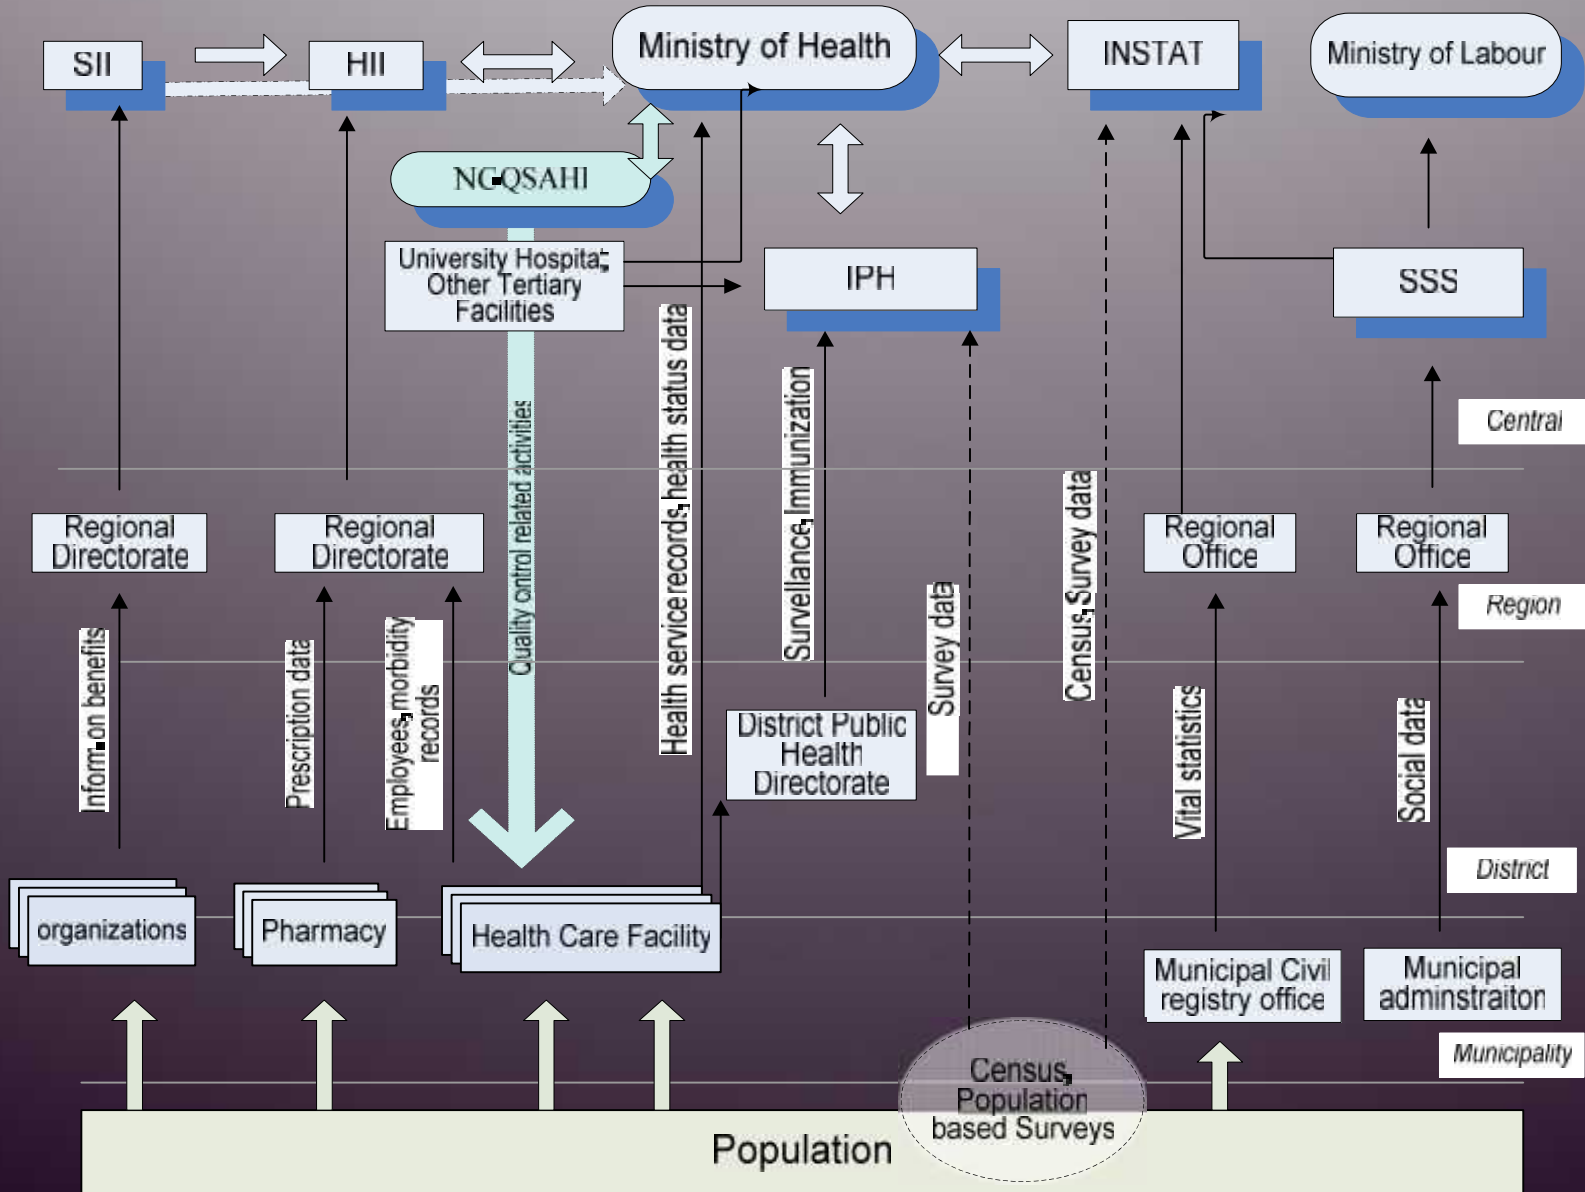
SII

HII

Ministry of Health

INSTAT

Ministry of Labour

NGQSAHI

University Hospital; Other Tertiary Facilities

IPH

SSS

Central

Quality ontrol related activities

Health service records, health status data

Survellance, Immunization

Survey data

Census, Survey data

Regional Directorate

Regional Directorate

Regional Office

Regional Office

Region

Inform. on benefits

Prescription data

Employees morbidity records

District Public Health Directorate

Vital statistics

Social data

District

organizations

Pharmacy

Health Care Facility

Municipal Civil registry office

Municipal adminstraiton

Municipality

Census, Population based Surveys

Population